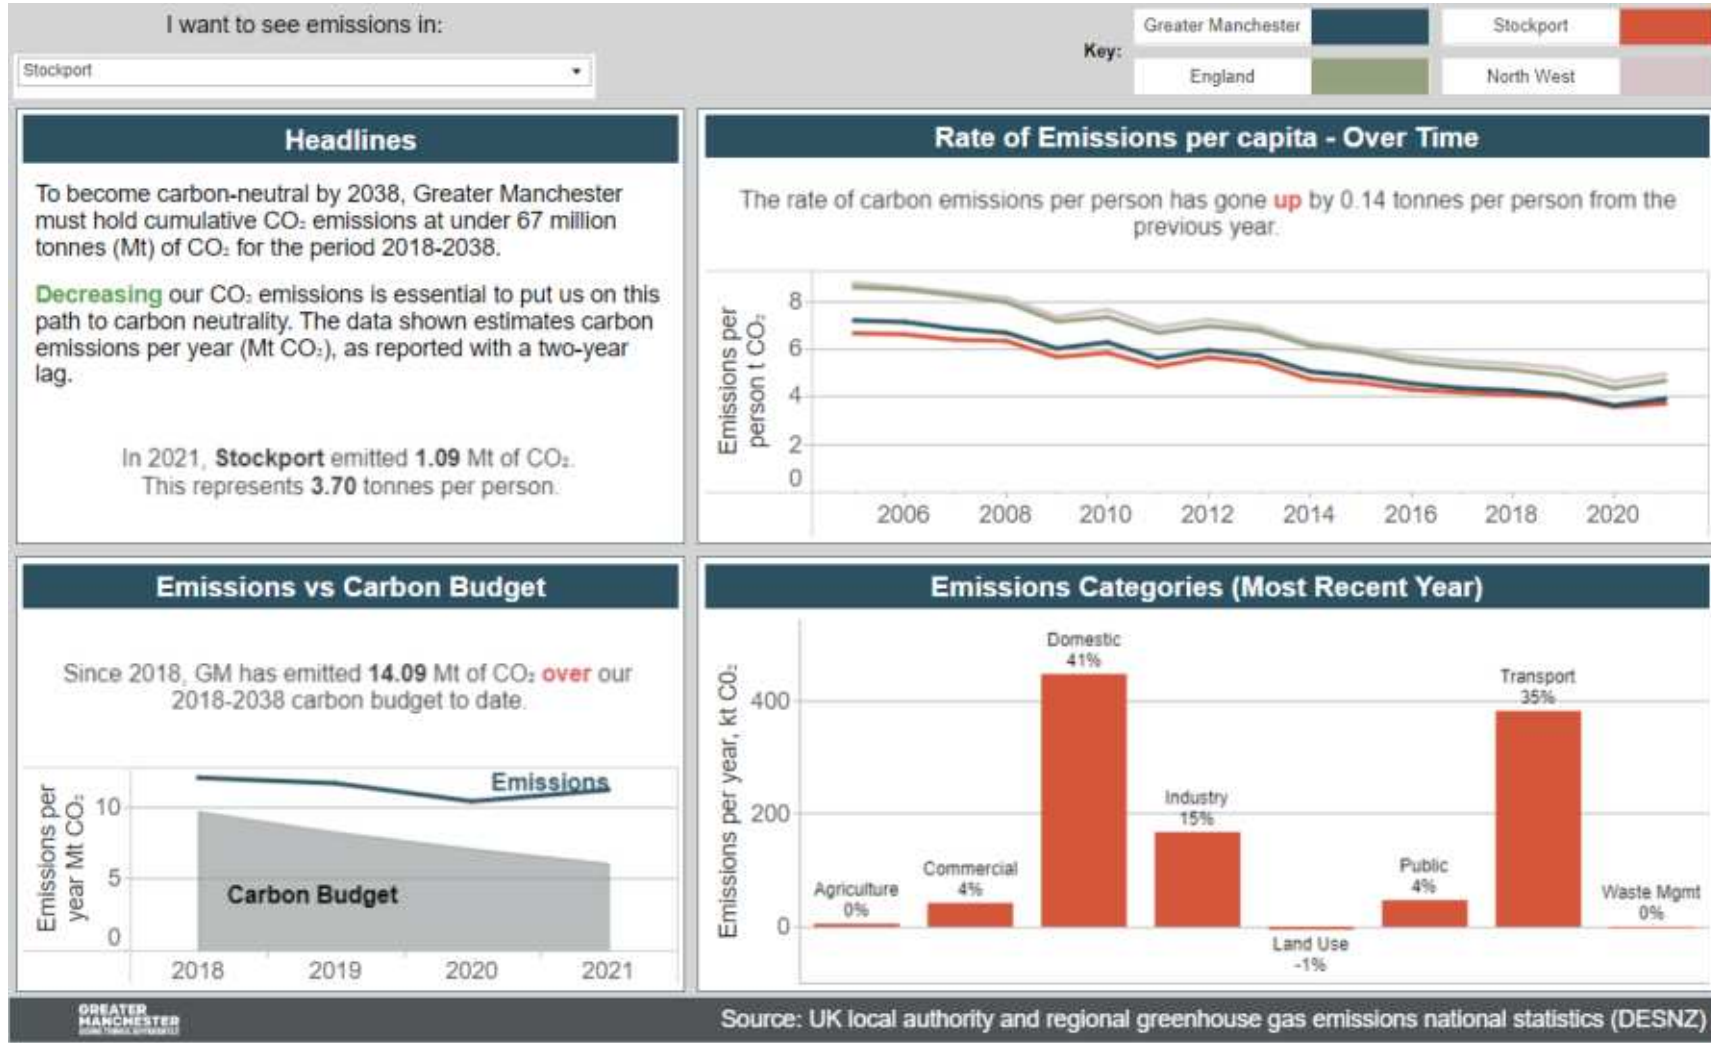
I want to see emissions in:

Stockport

Key:

Greater Manchester

Stockport

England

North West

Headlines

To become carbon-neutral by 2038, Greater Manchester must hold cumulative $CO_2$ emissions at under 67 million tonnes (Mt) of $CO_2$ for the period 2018-2038.

Decreasing our $CO_2$ emissions is essential to put us on this path to carbon neutrality. The data shown estimates carbon emissions per year (Mt $CO_2$), as reported with a two-year lag.

In 2021, Stockport emitted 1.09 Mt of $CO_2$. This represents 3.70 tonnes per person.

Rate of Emissions per capita - Over Time

The rate of carbon emissions per person has gone up by 0.14 tonnes per person from the previous year.

Emissions per person t $CO_2$

8
6
4
2
0

2006 2008 2010 2012 2014 2016 2018 2020

Emissions vs Carbon Budget

Since 2018, GM has emitted 14.09 Mt of $CO_2$ over our 2018-2038 carbon budget to date.

Emissions per year Mt $CO_2$

10
5
0

Emissions

Carbon Budget

2018 2019 2020 2021

Emissions Categories (Most Recent Year)

Emissions per year, kt $CO_2$

400
200
0

Agriculture 0%

Commercial 4%

Domestic 41%

Industry 15%

Land Use -1%

Public 4%

Transport 35%

Waste Mgmt 0%

GREATER MANCHESTER

Source: UK local authority and regional greenhouse gas emissions national statistics (DESNZ)